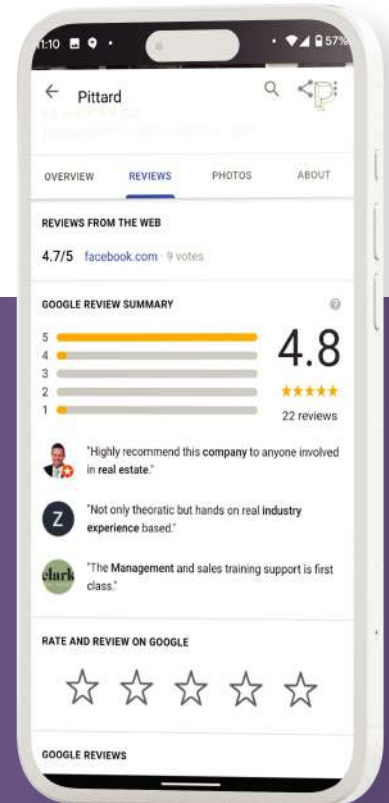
1:10 • 57%

Pittard

OVERVIEW REVIEWS PHOTOS ABOUT

REVIEWS FROM THE WEB

4.7/5 facebook.com · 9 votes

GOOGLE REVIEW SUMMARY

5
4
3
2
1

4.8

★★★★★

22 reviews

"Highly recommend this company to anyone involved in real estate."

Z

"Not only theoratic but hands on real industry experience based."

clark

"The Management and sales training support is first class."

RATE AND REVIEW ON GOOGLE

☆ ☆ ☆ ☆ ☆

GOOGLE REVIEWS